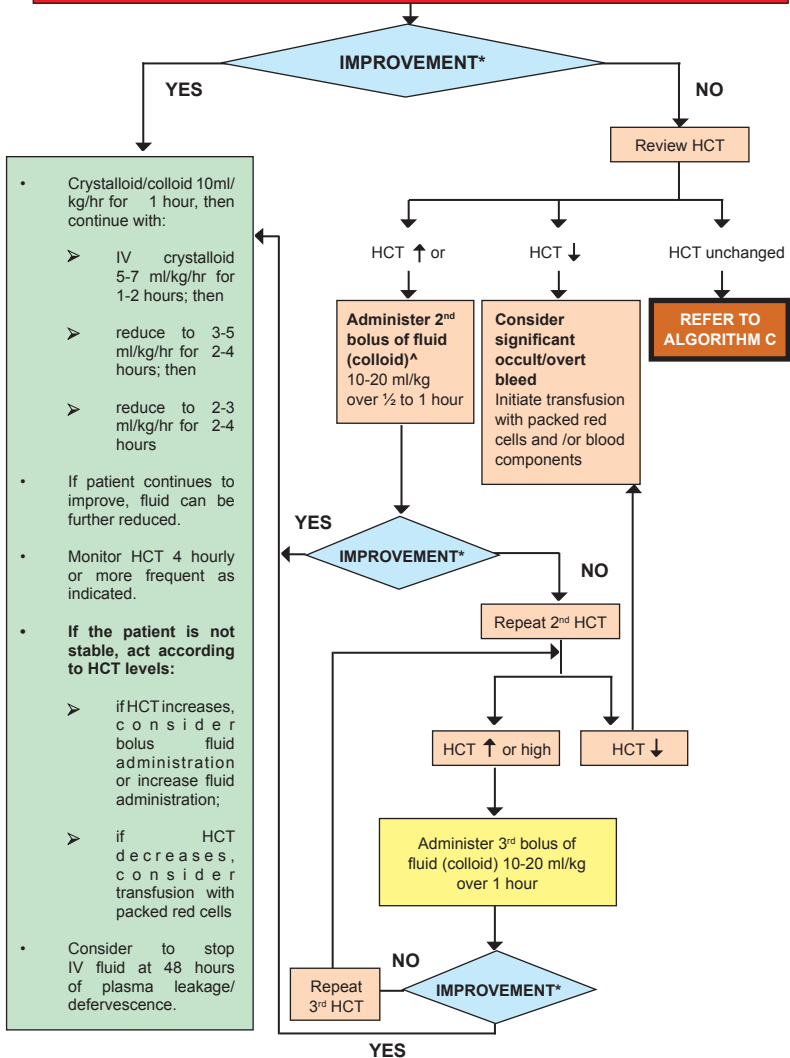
IMPROVEMENT*

YES

NO

Review HCT

• Crystalloid/colloid 10ml/kg/hr for 1 hour, then continue with:

➢ IV crystalloid 5-7 ml/kg/hr for 1-2 hours; then

➢ reduce to 3-5 ml/kg/hr for 2-4 hours; then

➢ reduce to 2-3 ml/kg/hr for 2-4 hours

• If patient continues to improve, fluid can be further reduced.

• Monitor HCT 4 hourly or more frequent as indicated.

• **If the patient is not stable, act according to HCT levels:**

➢ if HCT increases, consider bolus fluid administration or increase fluid administration;

➢ if HCT decreases, consider transfusion with packed red cells

• Consider to stop IV fluid at 48 hours of plasma leakage/ defervescence.

HCT ↑ or

HCT ↓

HCT unchanged

**Administer 2nd bolus of fluid (colloid)^**
10-20 ml/kg over ½ to 1 hour

**Consider significant occult/overt bleed**
Initiate transfusion with packed red cells and /or blood components

**REFER TO ALGORITHM C**

YES

IMPROVEMENT*

NO

Repeat 2nd HCT

HCT ↑ or high

HCT ↓

Administer 3rd bolus of fluid (colloid) 10-20 ml/kg over 1 hour

NO

Repeat 3rd HCT

IMPROVEMENT*

YES